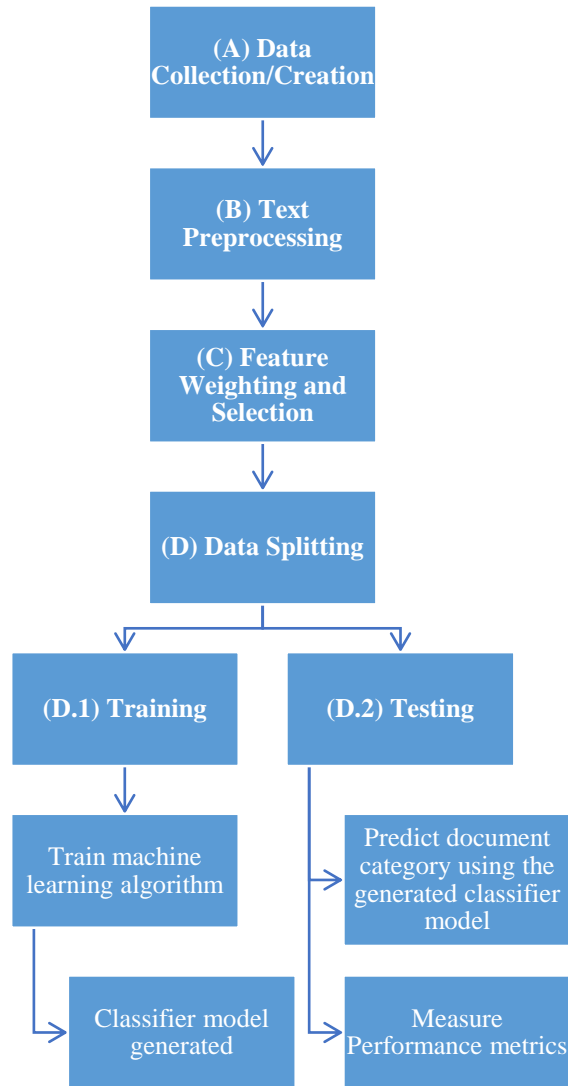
(A) Data Collection/Creation

(B) Text Preprocessing

(C) Feature Weighting and Selection

(D) Data Splitting

(D.1) Training

(D.2) Testing

Train machine learning algorithm

Predict document category using the generated classifier model

Classifier model generated

Measure Performance metrics